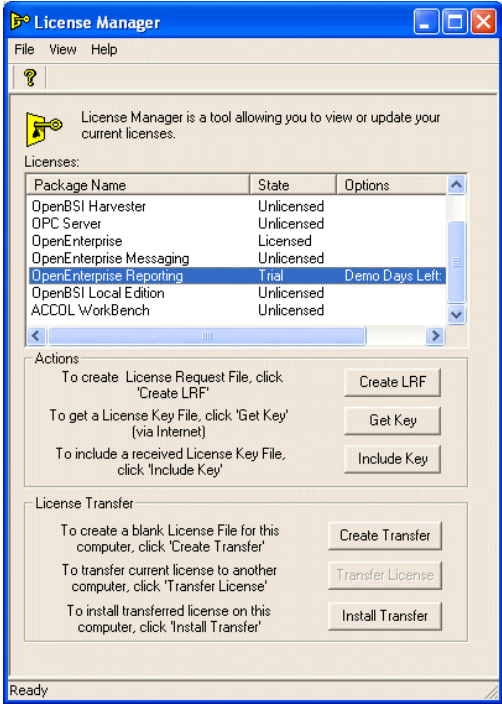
License Manager

File View Help

?

License Manager is a tool allowing you to view or update your current licenses.

Licenses:

| Package Name | State | Options |
|---|---|---|
| OpenBSI Harvester | Unlicensed | |
| OPC Server | Unlicensed | |
| OpenEnterprise | Licensed | |
| OpenEnterprise Messaging | Unlicensed | |
| OpenEnterprise Reporting | Trial | Demo Days Left: |
| OpenBSI Local Edition | Unlicensed | |
| ACCOL WorkBench | Unlicensed | |

Actions

To create License Request File, click 'Create LRF'

Create LRF

To get a License Key File, click 'Get Key' (via Internet)

Get Key

To include a received License Key File, click 'Include Key'

Include Key

License Transfer

To create a blank License File for this computer, click 'Create Transfer'

Create Transfer

To transfer current license to another computer, click 'Transfer License'

Transfer License

To install transferred license on this computer, click 'Install Transfer'

Install Transfer

Ready